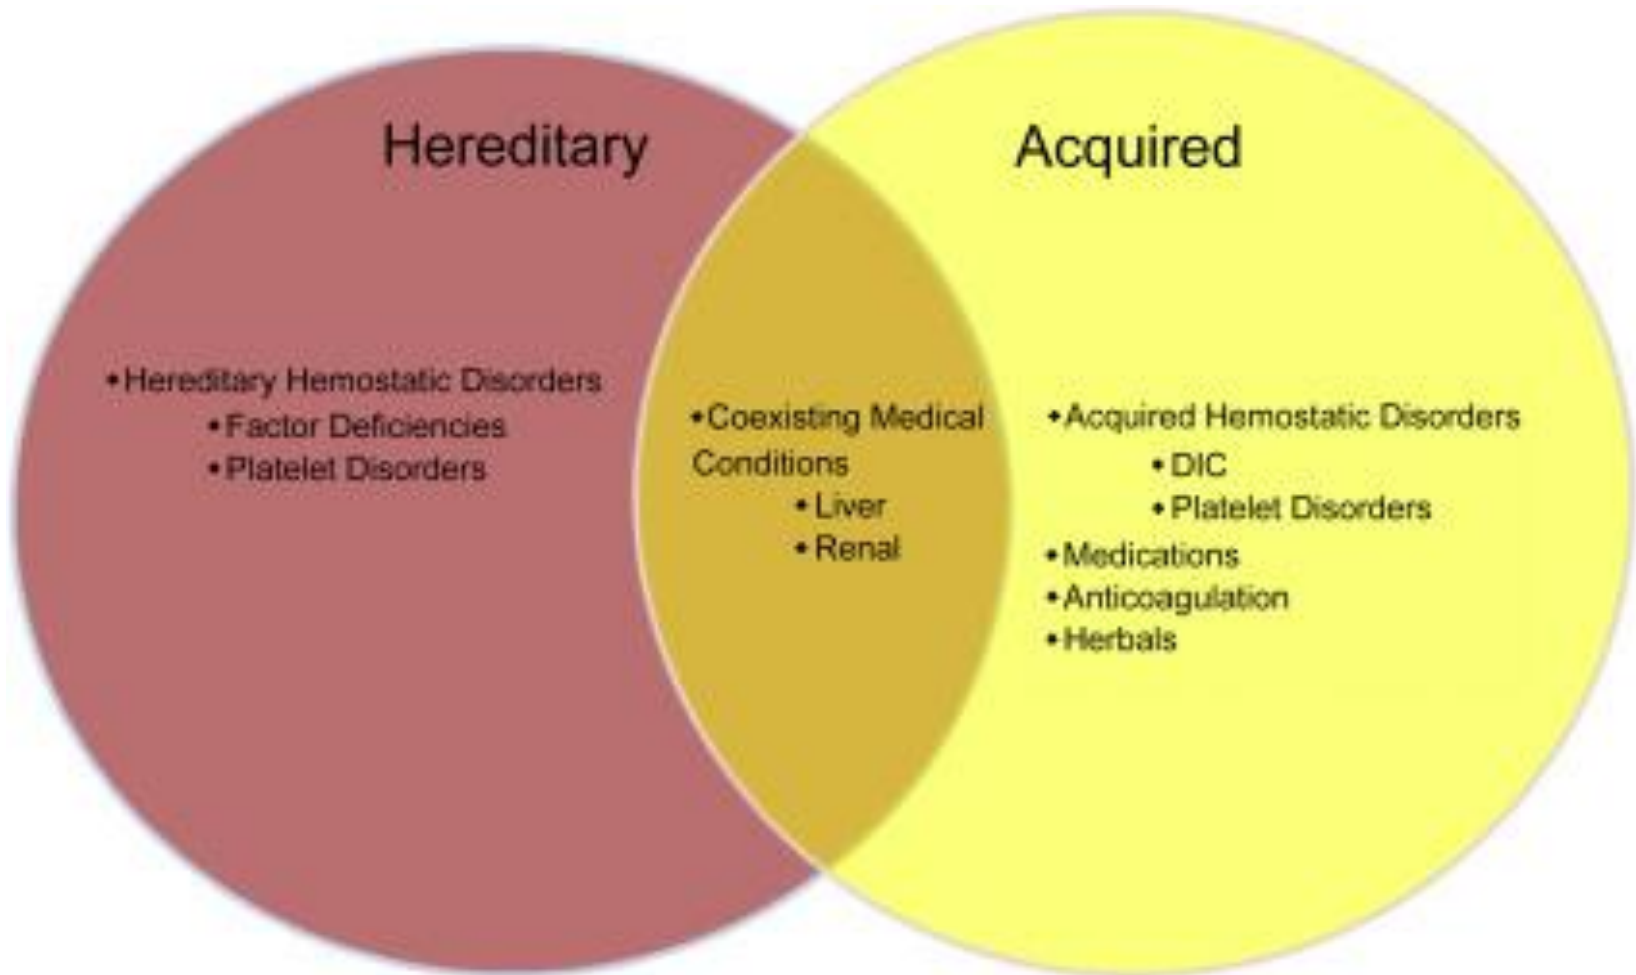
Hereditary

Acquired

• Hereditary Hemostatic Disorders
• Factor Deficiencies
• Platelet Disorders

• Coexisting Medical Conditions
• Liver
• Renal

• Acquired Hemostatic Disorders
• DIC
• Platelet Disorders
• Medications
• Anticoagulation
• Herbals